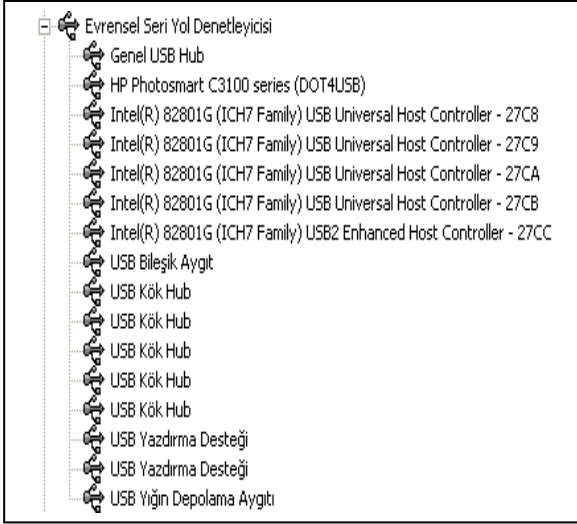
Evrensel Seri Yol Denetleyicisi
Genel USB Hub
HP Photosmart C3100 series (DOT4USB)
Intel(R) 82801G (ICH7 Family) USB Universal Host Controller - 27C8
Intel(R) 82801G (ICH7 Family) USB Universal Host Controller - 27C9
Intel(R) 82801G (ICH7 Family) USB Universal Host Controller - 27CA
Intel(R) 82801G (ICH7 Family) USB Universal Host Controller - 27CB
Intel(R) 82801G (ICH7 Family) USB2 Enhanced Host Controller - 27CC
USB Bileşik Aygıt
USB Kök Hub
USB Kök Hub
USB Kök Hub
USB Kök Hub
USB Kök Hub
USB Yazdırma Desteği
USB Yazdırma Desteği
USB Yığın Depolama Aygıtı